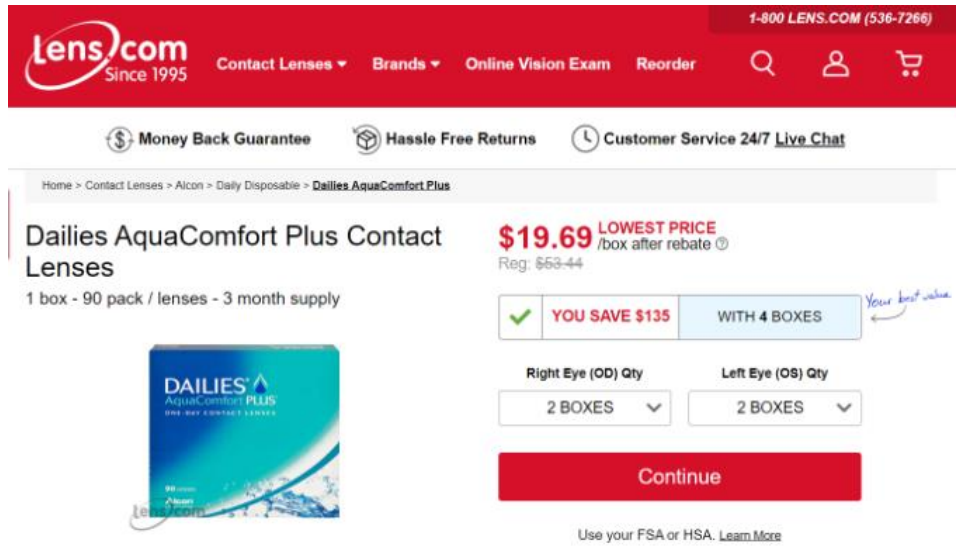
1-800 LENS.COM (536-7266)

Lens.com Since 1995

Contact Lenses Brands Online Vision Exam Reorder

Money Back Guarantee Hassle Free Returns Customer Service 24/7 Live Chat

Home > Contact Lenses > Alcon > Daily Disposable > Dailies AquaComfort Plus

Dailies AquaComfort Plus Contact Lenses

1 box - 90 pack / lenses - 3 month supply

DAILIES AquaComfort PLUS ONE-DAY CONTACT LENSES 90 Alcon

lens.com

$19.69 LOWEST PRICE /box after rebate

Reg: $53.44

YOU SAVE $135 WITH 4 BOXES

Your best value

Right Eye (OD) Qty

Left Eye (OS) Qty

2 BOXES

2 BOXES

Continue

Use your FSA or HSA. Learn More